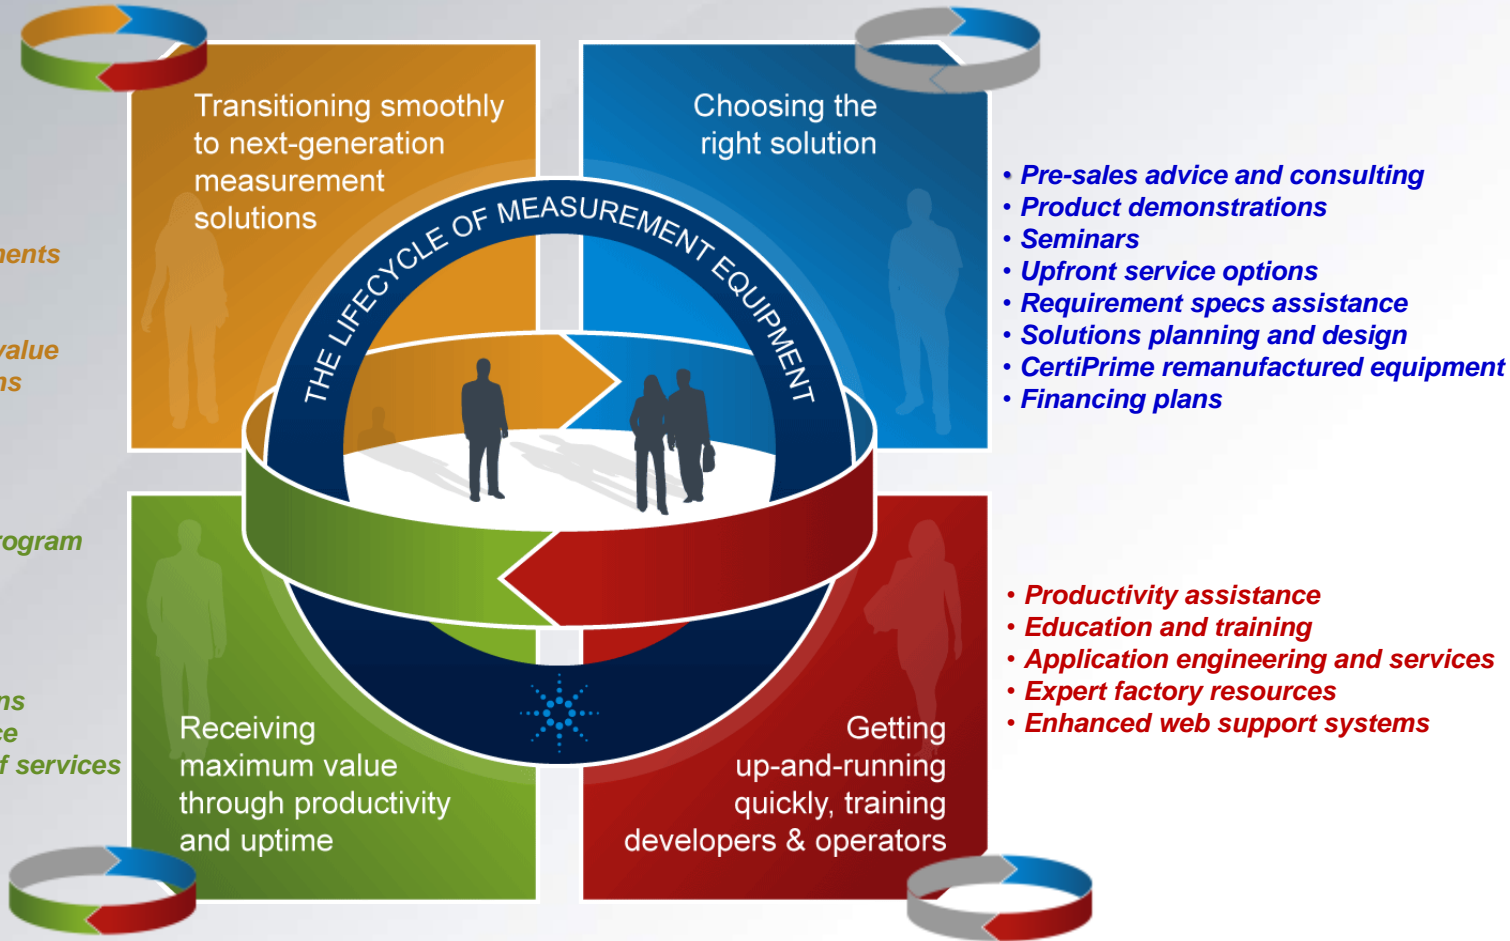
ents

value
ns

rogram

ns
ce
f services

Transitioning smoothly to next-generation measurement solutions

Choosing the right solution

THE LIFECYCLE OF MEASUREMENT EQUIPMENT

• Pre-sales advice and consulting
• Product demonstrations
• Seminars
• Upfront service options
• Requirement specs assistance
• Solutions planning and design
• CertiPrime remanufactured equipment
• Financing plans

Receiving maximum value through productivity and uptime

Getting up-and-running quickly, training developers & operators

• Productivity assistance
• Education and training
• Application engineering and services
• Expert factory resources
• Enhanced web support systems